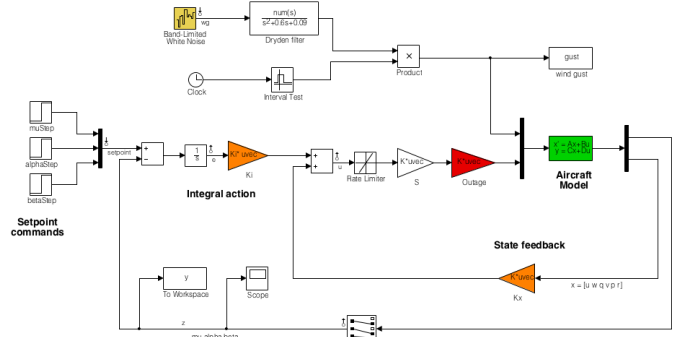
wg
Band-Limited White Noise

num(s)
$s^2+0.6s+0.09$
Dryden filter

×
Product

gust
wind gust

Clock

Interval Test

muStep

alphaStep

betaStep

setpoint

+
-

$\frac{1}{s}$
e

K*uvec
Ki

+
+
u

Rate Limiter

K*uvec
S

K*uvec
Outage

x' = Ax+Bu
y = Cx+Du

Aircraft Model

Integral action

Setpoint commands

State feedback

y
To Workspace

Scope

K*uvec
Kx

x = [u w q v p r]

z

mu alpha beta